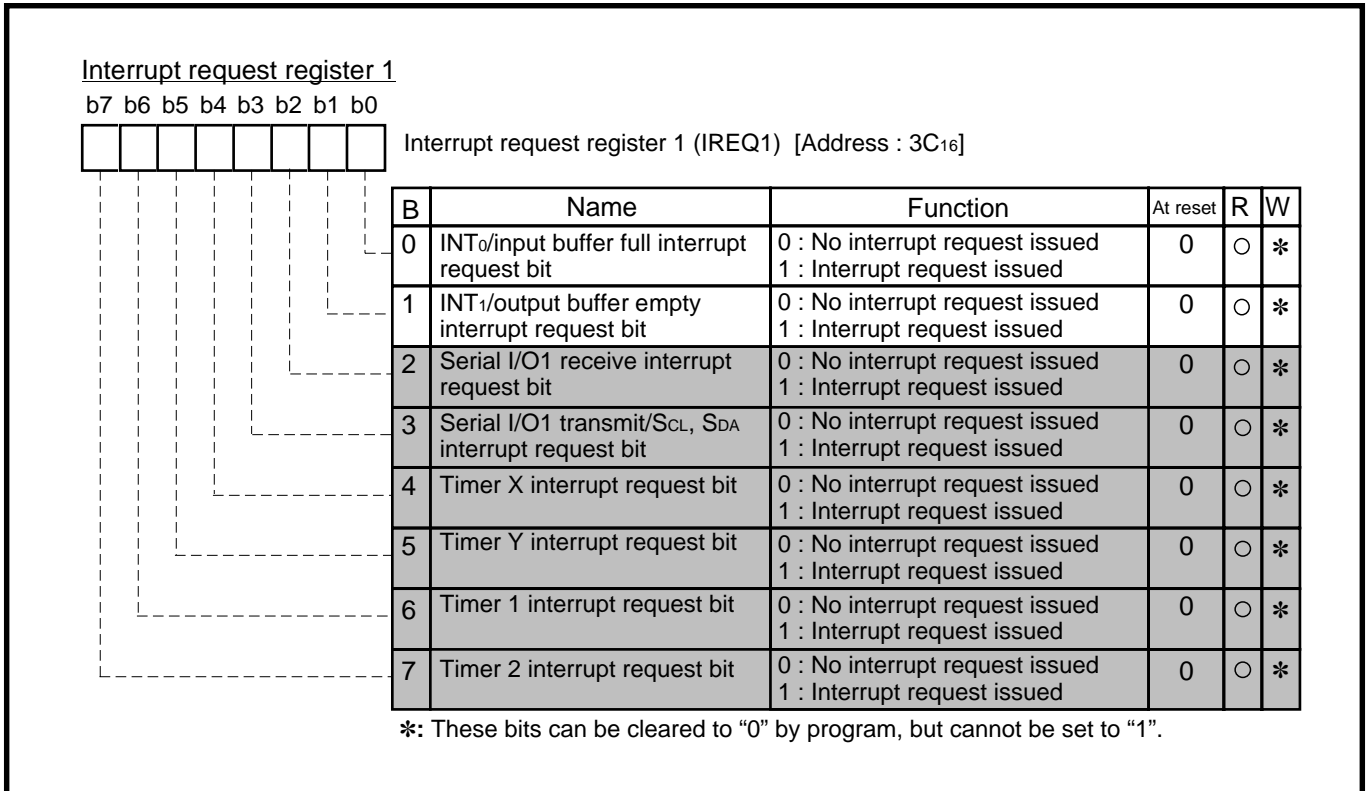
Interrupt request register 1

b7 b6 b5 b4 b3 b2 b1 b0

Interrupt request register 1 (IREQ1) [Address : $3C_{16}$]

| B | Name | Function | At reset | R | W |
|---|---|---|---|---|---|
| 0 | $INT_0$/input buffer full interrupt request bit | 0 : No interrupt request issued 1 : Interrupt request issued | 0 | ○ | ✻ |
| 1 | $INT_1$/output buffer empty interrupt request bit | 0 : No interrupt request issued 1 : Interrupt request issued | 0 | ○ | ✻ |
| 2 | Serial I/O1 receive interrupt request bit | 0 : No interrupt request issued 1 : Interrupt request issued | 0 | ○ | ✻ |
| 3 | Serial I/O1 transmit/$S_{CL}$, $S_{DA}$ interrupt request bit | 0 : No interrupt request issued 1 : Interrupt request issued | 0 | ○ | ✻ |
| 4 | Timer X interrupt request bit | 0 : No interrupt request issued 1 : Interrupt request issued | 0 | ○ | ✻ |
| 5 | Timer Y interrupt request bit | 0 : No interrupt request issued 1 : Interrupt request issued | 0 | ○ | ✻ |
| 6 | Timer 1 interrupt request bit | 0 : No interrupt request issued 1 : Interrupt request issued | 0 | ○ | ✻ |
| 7 | Timer 2 interrupt request bit | 0 : No interrupt request issued 1 : Interrupt request issued | 0 | ○ | ✻ |

✻: These bits can be cleared to “0” by program, but cannot be set to “1”.